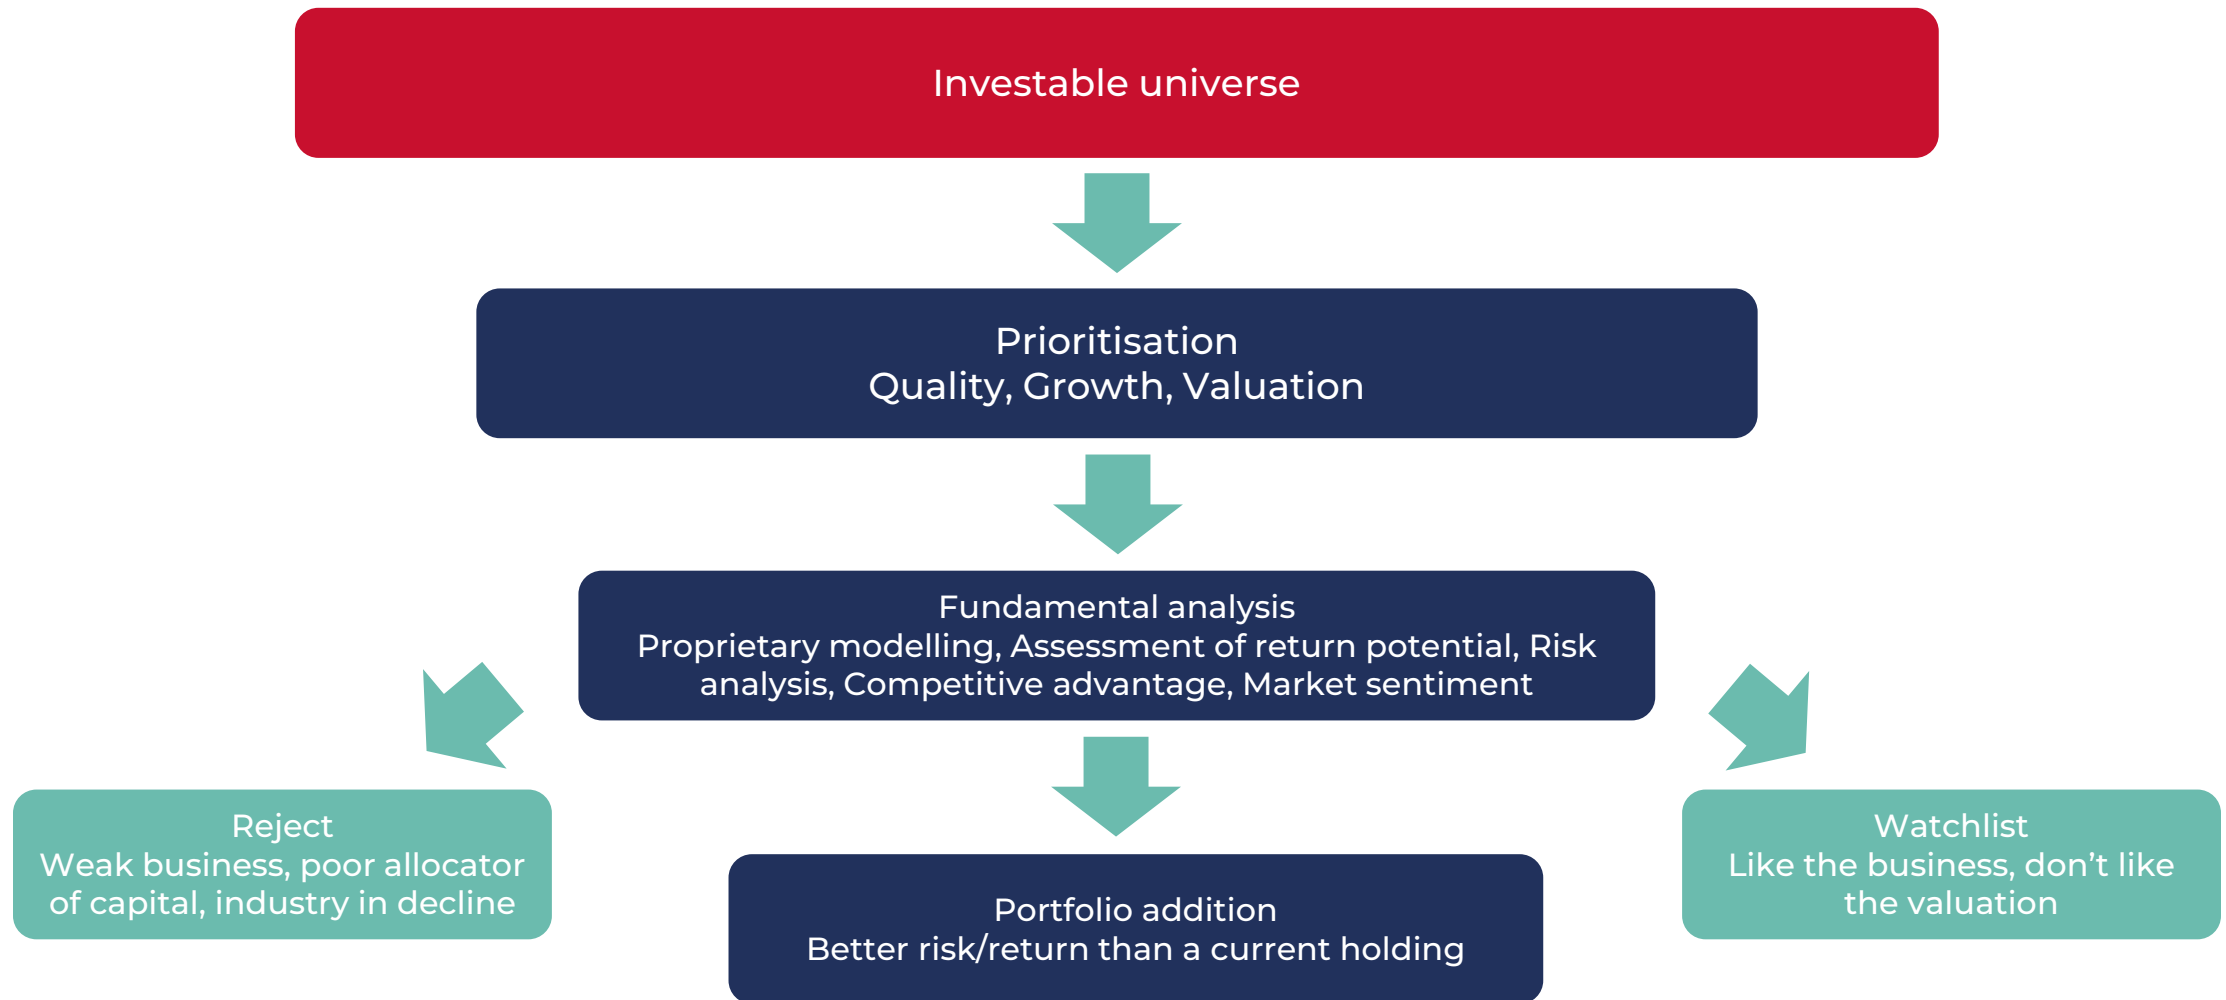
Investable universe

Prioritisation
Quality, Growth, Valuation

Fundamental analysis
Proprietary modelling, Assessment of return potential, Risk analysis, Competitive advantage, Market sentiment

Reject
Weak business, poor allocator of capital, industry in decline

Portfolio addition
Better risk/return than a current holding

Watchlist
Like the business, don’t like the valuation